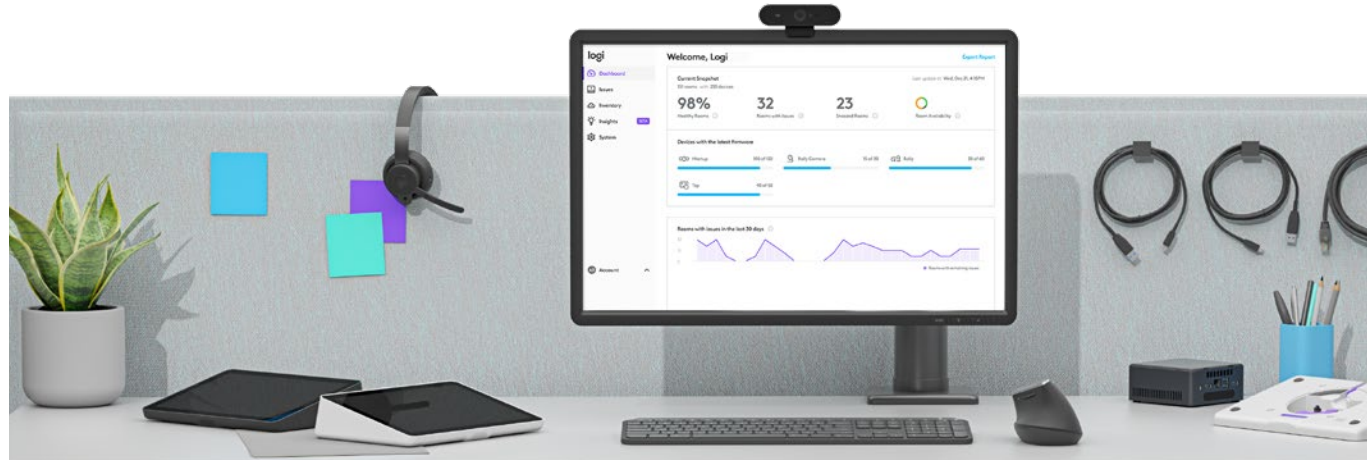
logi

Dashboard
Issues
Inventory
Insights
System

Account

Welcome, Logi

Export Report

Current Snapshot
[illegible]

98%
Healthy Rooms

32
Rooms with Issues

23
Invested Rooms

Room Availability

Devices with the latest firmware

Meetup
Rally Camera
Rally
Tap

Rooms with issues in the last 30 days